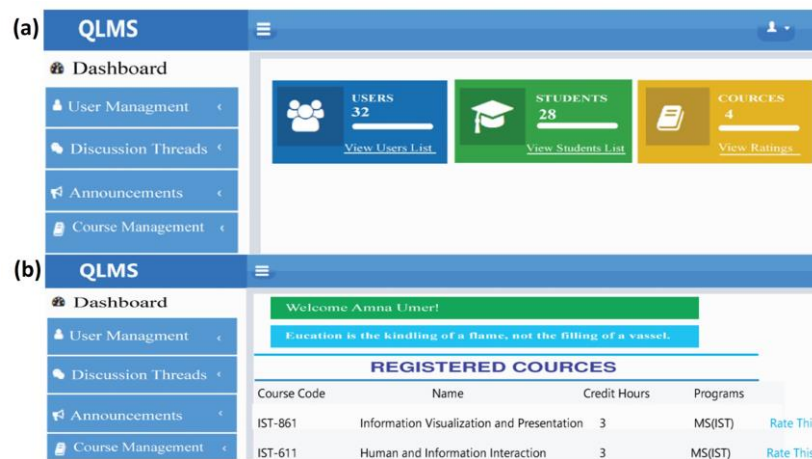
(a)
QLMS
Dashboard
User Managment
Discussion Threads
Announcements
Course Management
USERS
32
View Users List
STUDENTS
28
View Students List
COURCES
4
View Ratings

(b)
QLMS
Dashboard
User Managment
Discussion Threads
Announcements
Course Management
Welcome Amna Umer!
Eucation is the kindling of a flame, not the filling of a vassel.
REGISTERED COURCES

| Course Code | Name | Credit Hours | Programs | |
|---|---|---|---|---|
| IST-861 | Information Visualization and Presentation | 3 | MS(IST) | Rate Thi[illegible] |
| IST-611 | Human and Information Interaction | 3 | MS(IST) | Rate Thi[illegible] |